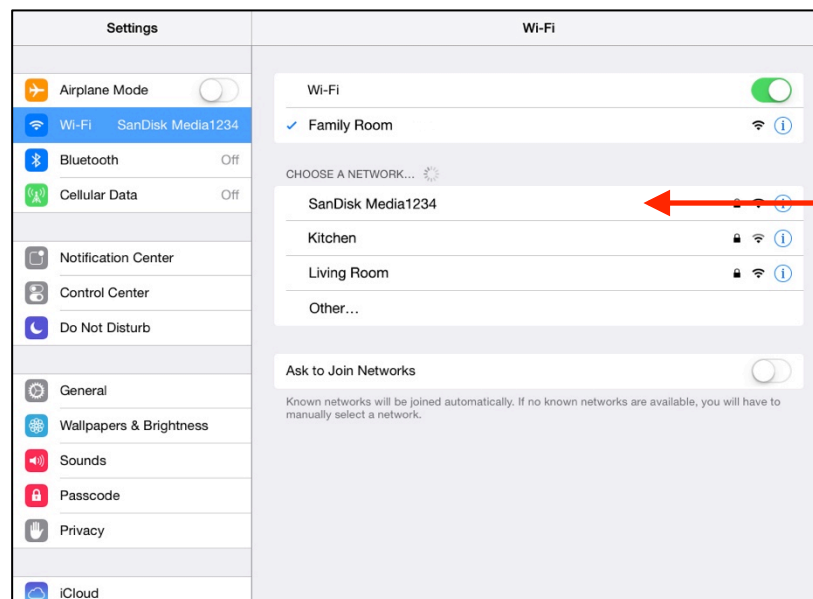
Settings

Airplane Mode

Wi-Fi SanDisk Media1234

Bluetooth Off

Cellular Data Off

Notification Center

Control Center

Do Not Disturb

General

Wallpapers & Brightness

Sounds

Passcode

Privacy

iCloud

Wi-Fi

Wi-Fi

✓ Family Room

CHOOSE A NETWORK...

SanDisk Media1234

Kitchen

Living Room

Other...

Ask to Join Networks

Known networks will be joined automatically. If no known networks are available, you will have to manually select a network.